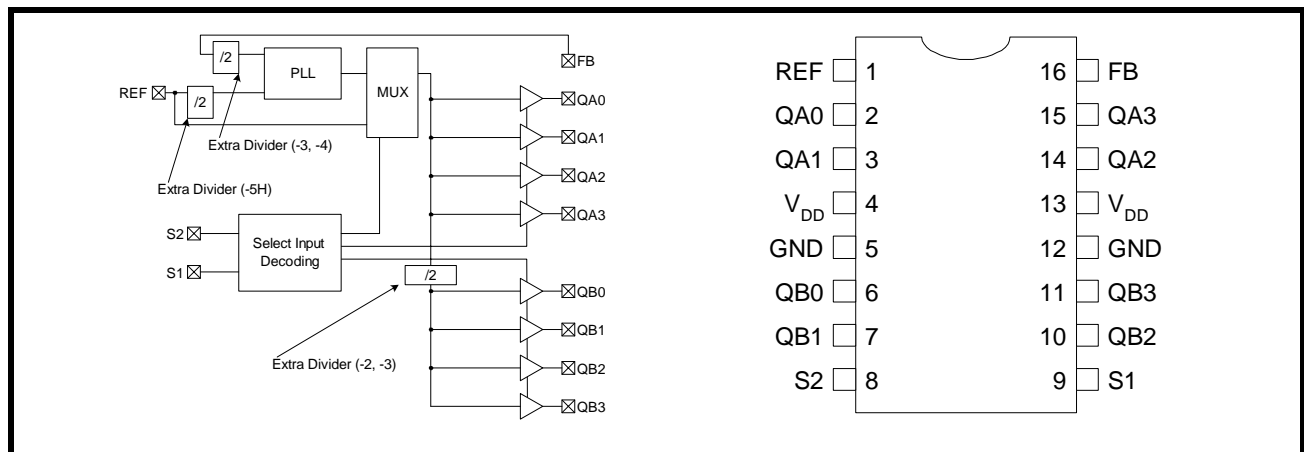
/2
PLL
MUX
FB
REF
/2
QA0
QA1
Extra Divider (-3, -4)
QA2
Extra Divider (-5H)
QA3
S2
Select Input Decoding
S1
/2
QB0
QB1
Extra Divider (-2, -3)
QB2
QB3

REF 1
QA0 2
QA1 3
$V_{DD}$ 4
GND 5
QB0 6
QB1 7
S2 8
16 FB
15 QA3
14 QA2
13 $V_{DD}$
12 GND
11 QB3
10 QB2
9 S1